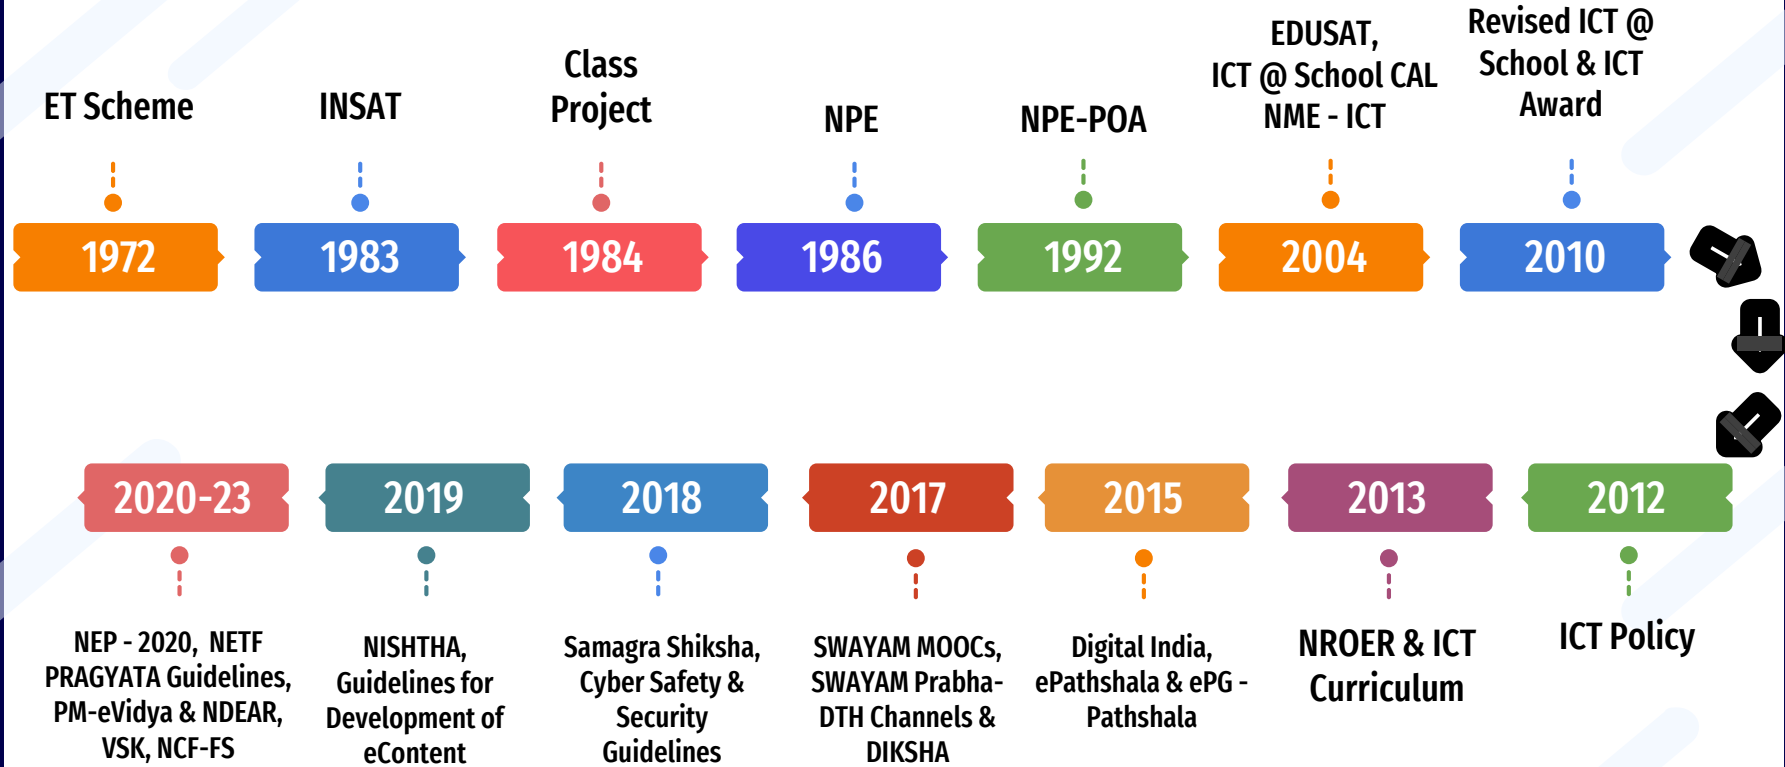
ET Scheme

1972

INSAT

1983

Class Project

1984

NPE

1986

NPE-POA

1992

EDUSAT, ICT @ School CAL NME - ICT

2004

Revised ICT @ School & ICT Award

2010

2020-23

NEP - 2020, NETF PRAGYATA Guidelines, PM-eVidya & NDEAR, VSK, NCF-FS

2019

NISHTHA, Guidelines for Development of eContent

2018

Samagra Shiksha, Cyber Safety & Security Guidelines

2017

SWAYAM MOOCs, SWAYAM Prabha-DTH Channels & DIKSHA

2015

Digital India, ePathshala & ePG - Pathshala

2013

NROER & ICT Curriculum

2012

ICT Policy